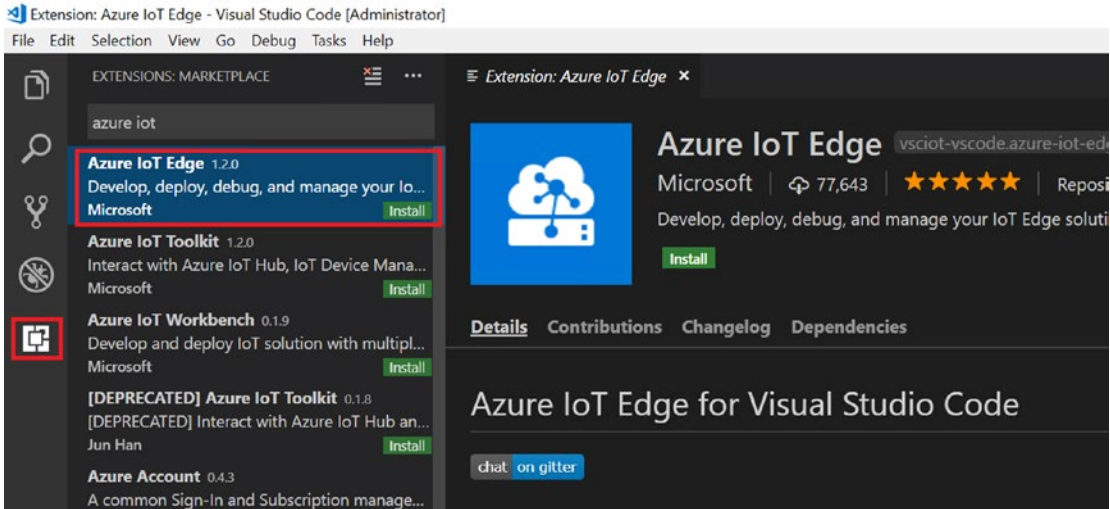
Extension: Azure IoT Edge - Visual Studio Code [Administrator]

File Edit Selection View Go Debug Tasks Help

EXTENSIONS: MARKETPLACE ...

azure iot

Azure IoT Edge 1.2.0
Develop, deploy, debug, and manage your Io...
Microsoft Install

Azure IoT Toolkit 1.2.0
Interact with Azure IoT Hub, IoT Device Mana...
Microsoft Install

Azure IoT Workbench 0.1.9
Develop and deploy IoT solution with multipl...
Microsoft Install

[DEPRECATED] Azure IoT Toolkit 0.1.8
[DEPRECATED] Interact with Azure IoT Hub an...
Jun Han Install

Azure Account 0.4.3
A common Sign-In and Subscription manage...

Extension: Azure IoT Edge ×

Azure IoT Edge vsciot-vscode.azure-iot-ed
Microsoft | 77,643 | ★★★★★ | Reposi
Develop, deploy, debug, and manage your IoT Edge soluti
Install

Details Contributions Changelog Dependencies

Azure IoT Edge for Visual Studio Code

chat on gitter